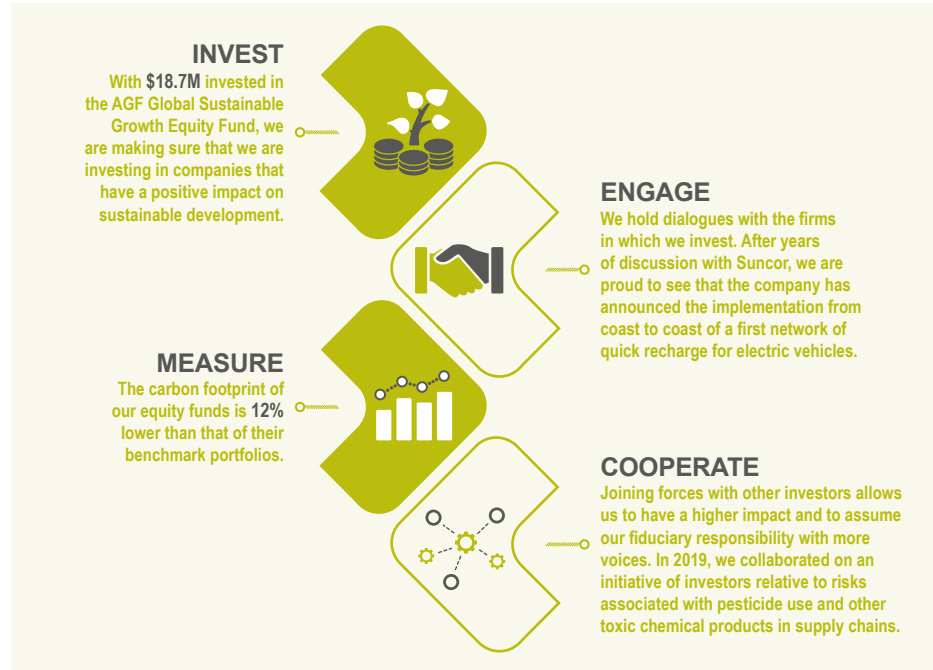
INVEST
With $18.7M invested in the AGF Global Sustainable Growth Equity Fund, we are making sure that we are investing in companies that have a positive impact on sustainable development.

ENGAGE
We hold dialogues with the firms in which we invest. After years of discussion with Suncor, we are proud to see that the company has announced the implementation from coast to coast of a first network of quick recharge for electric vehicles.

MEASURE
The carbon footprint of our equity funds is 12% lower than that of their benchmark portfolios.

COOPERATE
Joining forces with other investors allows us to have a higher impact and to assume our fiduciary responsibility with more voices. In 2019, we collaborated on an initiative of investors relative to risks associated with pesticide use and other toxic chemical products in supply chains.